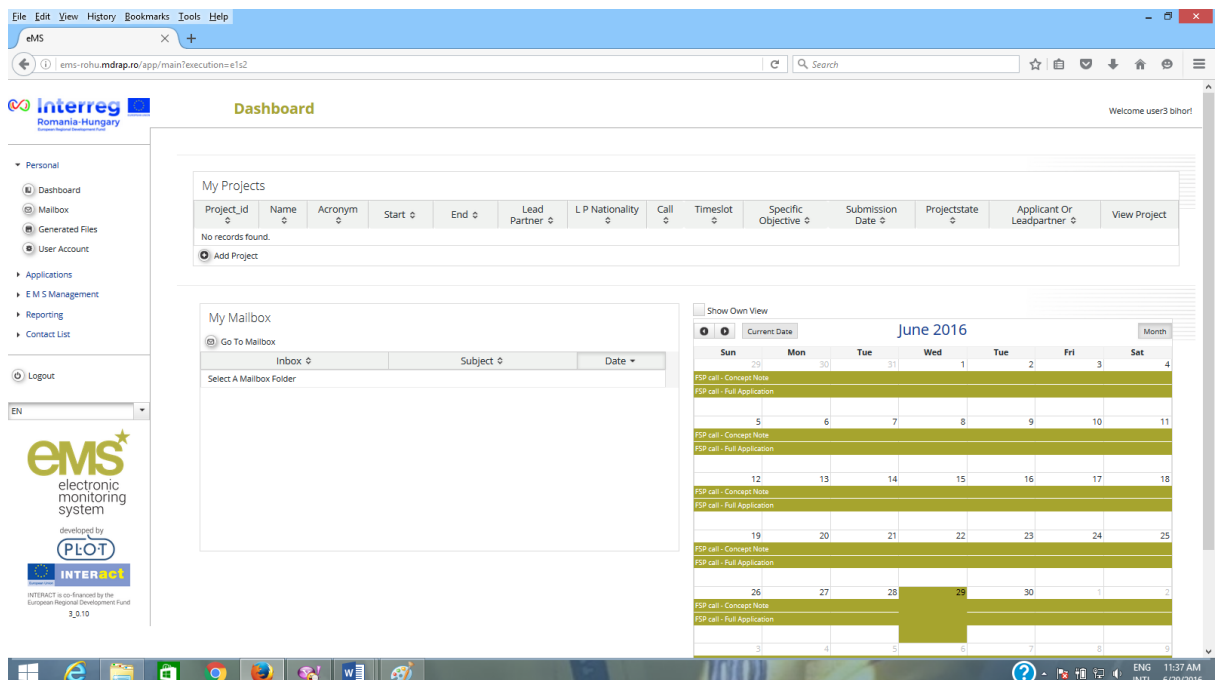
File Edit View History Bookmarks Tools Help

eMS

ems-rohu.mdrap.ro/app/main?execution=e1s2

Search

Interreg
Romania-Hungary
European Regional Development Fund

Dashboard

Welcome user3 bihor!

Personal
Dashboard
Mailbox
Generated Files
User Account
Applications
E M S Management
Reporting
Contact List

Logout

EN

eMS
electronic monitoring system
developed by
PLOT
INTERact
INTERACT is co-financed by the European Regional Development Fund
3_0.10

My Projects

| Project_id | Name | Acronym | Start | End | Lead Partner | L P Nationality | Call | Timeslot | Specific Objective | Submission Date | Projectstate | Applicant Or Leadpartner | View Project |
|---|---|---|---|---|---|---|---|---|---|---|---|---|---|
| No records found. | | | | | | | | | | | | | |

Add Project

My Mailbox

Go To Mailbox

| Inbox | Subject | Date |
|---|---|---|
| Select A Mailbox Folder | | |

Show Own View

Current Date

June 2016

Month

| Sun | Mon | Tue | Wed | Tue | Fri | Sat |
|---|---|---|---|---|---|---|
| 29 | 30 | 31 | 1 | 2 | 3 | 4 |
| 5 | 6 | 7 | 8 | 9 | 10 | 11 |
| 12 | 13 | 14 | 15 | 16 | 17 | 18 |
| 19 | 20 | 21 | 22 | 23 | 24 | 25 |
| 26 | 27 | 28 | 29 | 30 | 1 | 2 |
| 3 | 4 | 5 | 6 | 7 | 8 | 9 |

FSP call - Concept Note
FSP call - Full Application
FSP call - Concept Note
FSP call - Full Application
FSP call - Concept Note
FSP call - Full Application
FSP call - Concept Note
FSP call - Full Application
FSP call - Concept Note
FSP call - Full Application

ENG
INTL
11:37 AM
6/29/2016